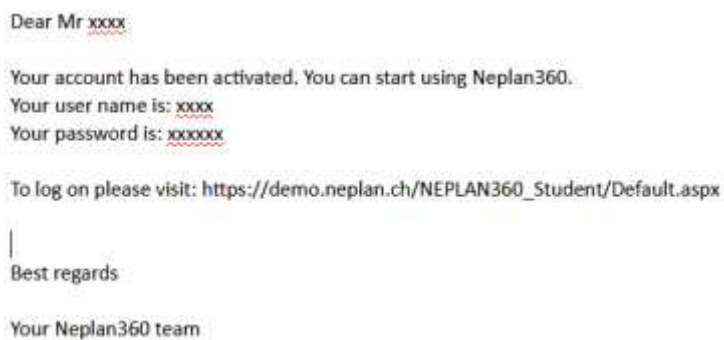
Dear Mr xxxx

Your account has been activated. You can start using Neplan360.
Your user name is: xxxx
Your password is: xxxxxx

To log on please visit: https://demo.neplan.ch/NEPLAN360_Student/Default.aspx

Best regards

Your Neplan360 team